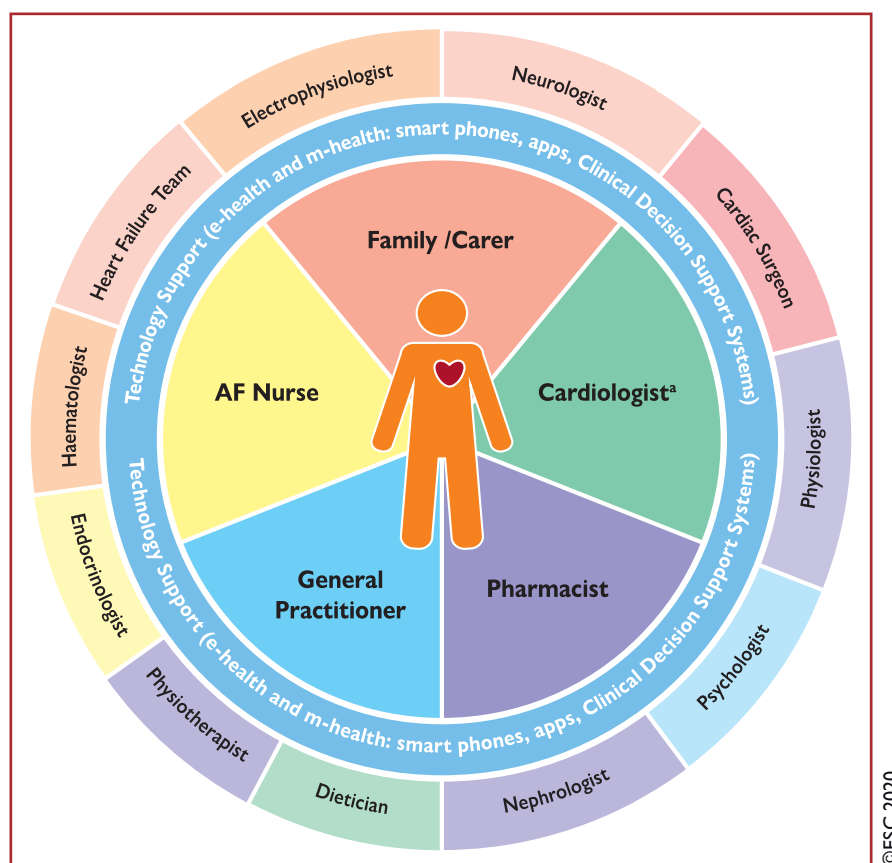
Electrophysiologist

Neurologist

Cardiac Surgeon

Physiologist

Psychologist

Nephrologist

Dietician

Physiotherapist

Endocrinologist

Haematologist

Heart Failure Team

Technology Support (e-health and m-health: smart phones, apps, Clinical Decision Support Systems)

Technology Support (e-health and m-health: smart phones, apps, Clinical Decision Support Systems)

Family /Carer

AF Nurse

Cardiologist$^a$

General Practitioner

Pharmacist

©ESC 2020